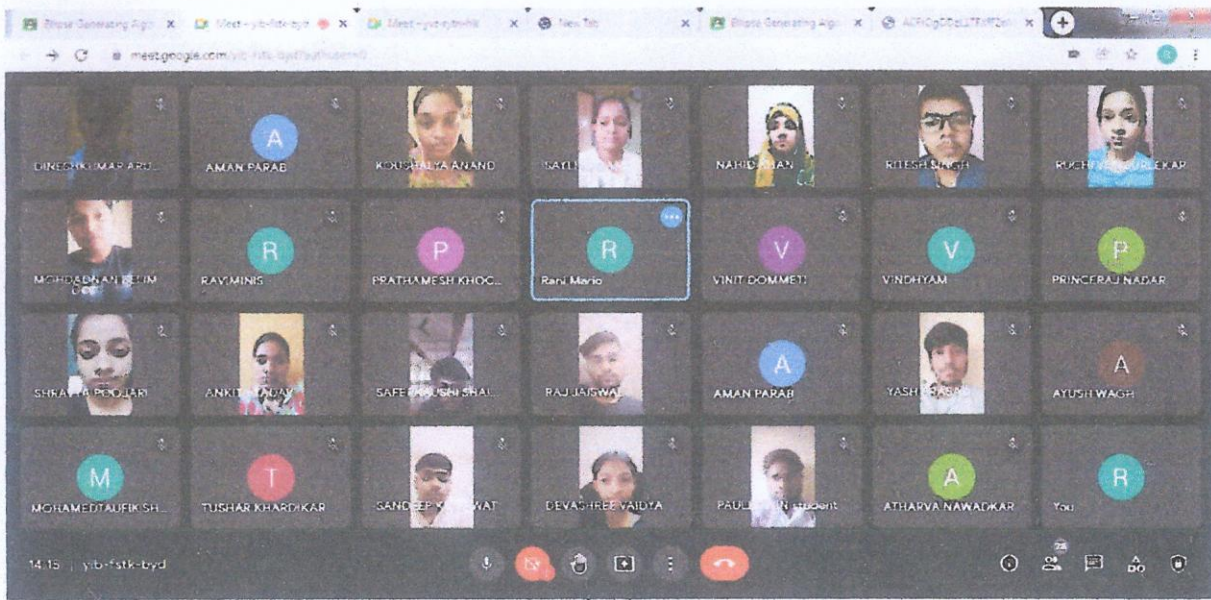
Phase Generating Algo | Meet - yib-fstk-byd | Meet - yxo-rvtmhk | New Tab | Phase Generating Algo | AOPiQgDDpLuTXff2m

meet.google.com/yib-fstk-byd?authuser=0

DINESHKUMAR ARU...
A
AMAN PARAB
KOUSHALYA ANAND
SAYLI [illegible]
NAHID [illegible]AN
RITESH SINGH
RUCHI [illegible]URLEKAR

MOHD ADNAN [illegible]
R
RAVIMINIS
P
PRATHAMESH KHOC...
R
Rani Mario
V
VINIT DOMMETI
V
VINDHYAM
P
PRINCERAJ NADAR

SHRA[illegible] POOJARI
ANKI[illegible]ADAV
SAFE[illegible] SHAI...
RAJ JAISWAL
A
AMAN PARAB
YASH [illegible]
A
AYUSH WAGH

M
MOHAMEDTAUFIKSH...
T
TUSHAR KHARDIKAR
SANDEEP K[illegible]WAT
DEVASHREE VAIDYA
PAUL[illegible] student
A
ATHARVA NAWADKAR
R
You

14:15 | yib-fstk-byd

28